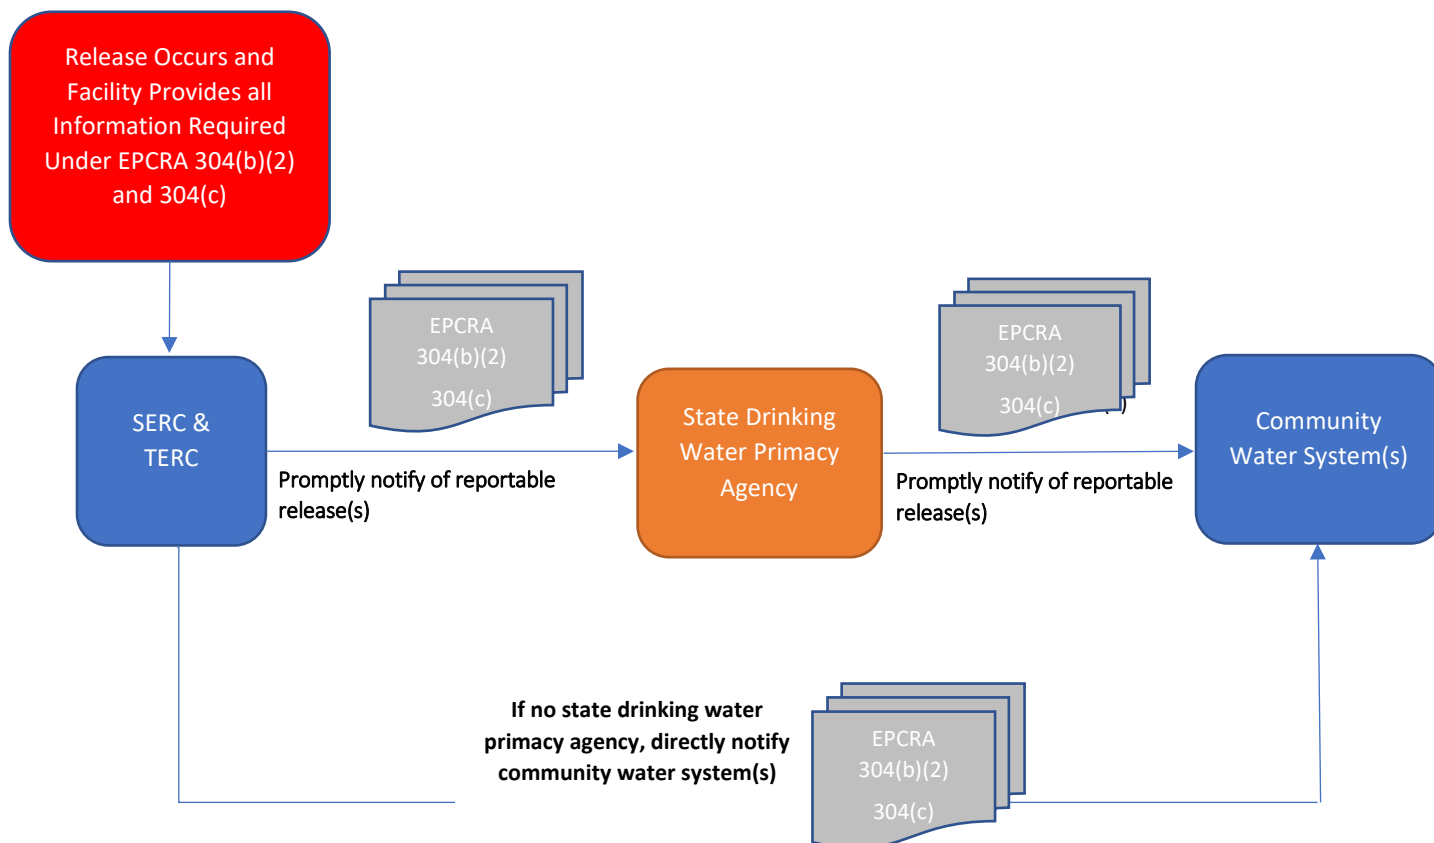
Release Occurs and Facility Provides all Information Required Under EPCRA 304(b)(2) and 304(c)

EPCRA 304(b)(2) 304(c)

EPCRA 304(b)(2) 304(c)

SERC & TERC

Promptly notify of reportable release(s)

State Drinking Water Primacy Agency

Promptly notify of reportable release(s)

Community Water System(s)

If no state drinking water primacy agency, directly notify community water system(s)

EPCRA 304(b)(2) 304(c)